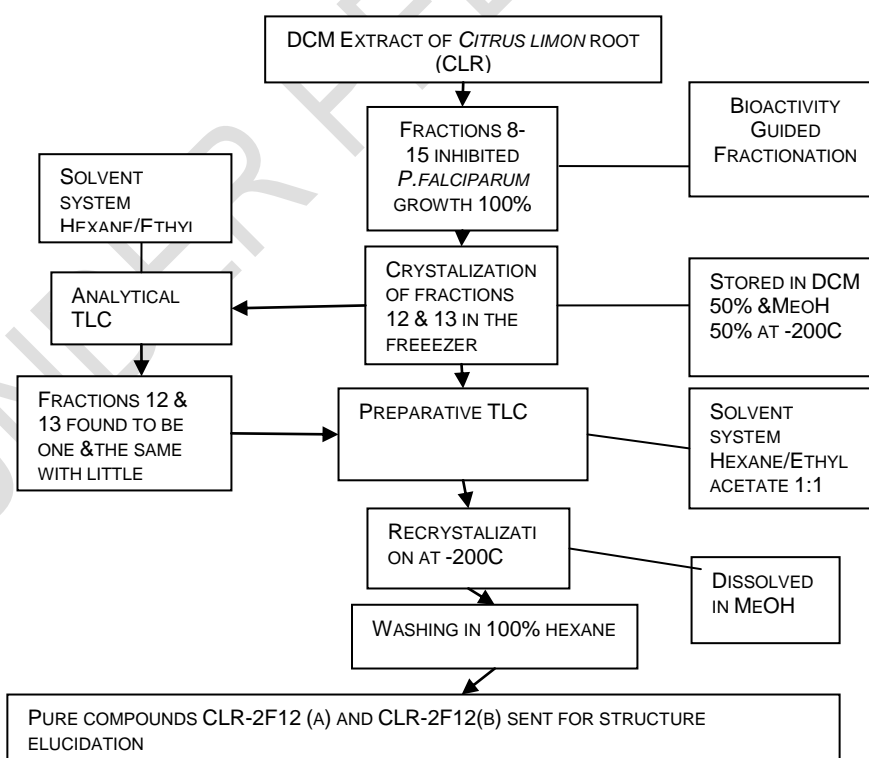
DCM Extract of *Citrus limon* root (CLR)

Fractions 8-15 inhibited *P.falciparum* growth 100%

Bioactivity Guided Fractionation

Solvent system Hexane/Ethyl

Analytical TLC

Crystalization of fractions 12 & 13 in the freeezer

Stored in DCM 50% &MeOH 50% at -200C

Fractions 12 & 13 found to be one &the same with little

Preparative TLC

Solvent system Hexane/Ethyl acetate 1:1

Recrystalization at -200C

Dissolved in MeOH

Washing in 100% hexane

Pure compounds CLR-2F12 (a) and CLR-2F12(b) sent for structure elucidation